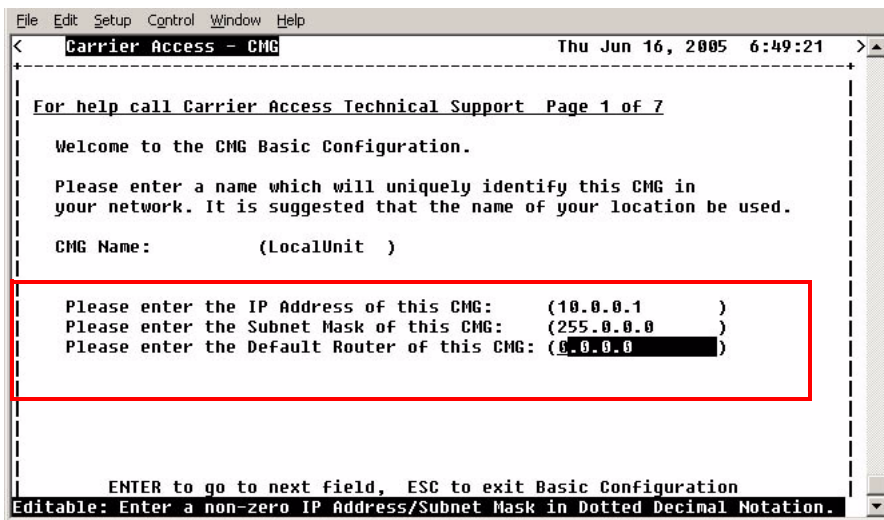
File Edit Setup Control Window Help

< Carrier Access - CMG Thu Jun 16, 2005 6:49:21 >

For help call Carrier Access Technical Support Page 1 of 7

Welcome to the CMG Basic Configuration.

Please enter a name which will uniquely identify this CMG in your network. It is suggested that the name of your location be used.

CMG Name: (LocalUnit )

Please enter the IP Address of this CMG: (10.0.0.1 )
Please enter the Subnet Mask of this CMG: (255.0.0.0 )
Please enter the Default Router of this CMG: (0.0.0.0 )

ENTER to go to next field, ESC to exit Basic Configuration
Editable: Enter a non-zero IP Address/Subnet Mask in Dotted Decimal Notation.